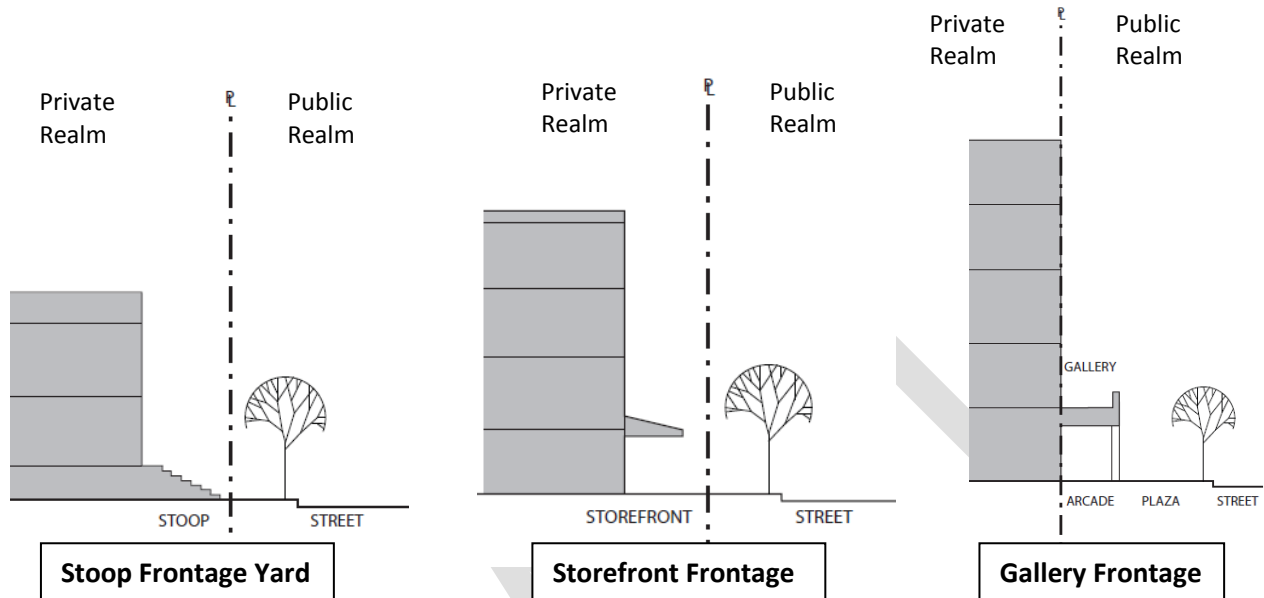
Private Realm

PL

Public Realm

STOOP

STREET

Stoop Frontage Yard

Private Realm

PL

Public Realm

STOREFRONT

STREET

Storefront Frontage

Private Realm

PL

Public Realm

GALLERY

ARCADE

PLAZA

STREET

Gallery Frontage